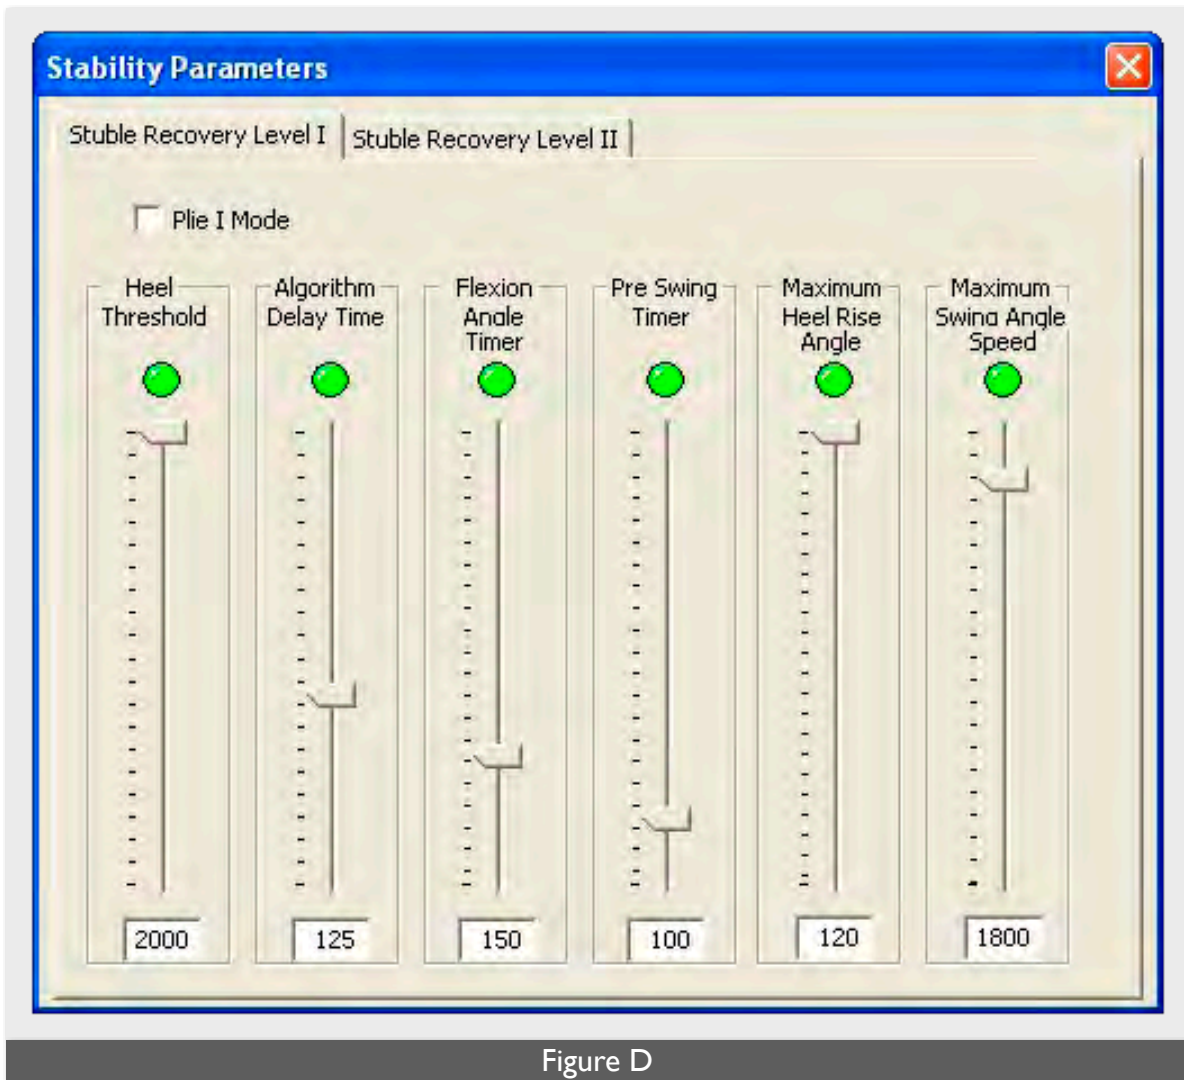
Stability Parameters

Stuble Recovery Level I | Stuble Recovery Level II

Plie I Mode

Heel Threshold
2000

Algorithm Delay Time
125

Flexion Angle Timer
150

Pre Swing Timer
100

Maximum Heel Rise Angle
120

Maximum Swing Angle Speed
1800

Figure D